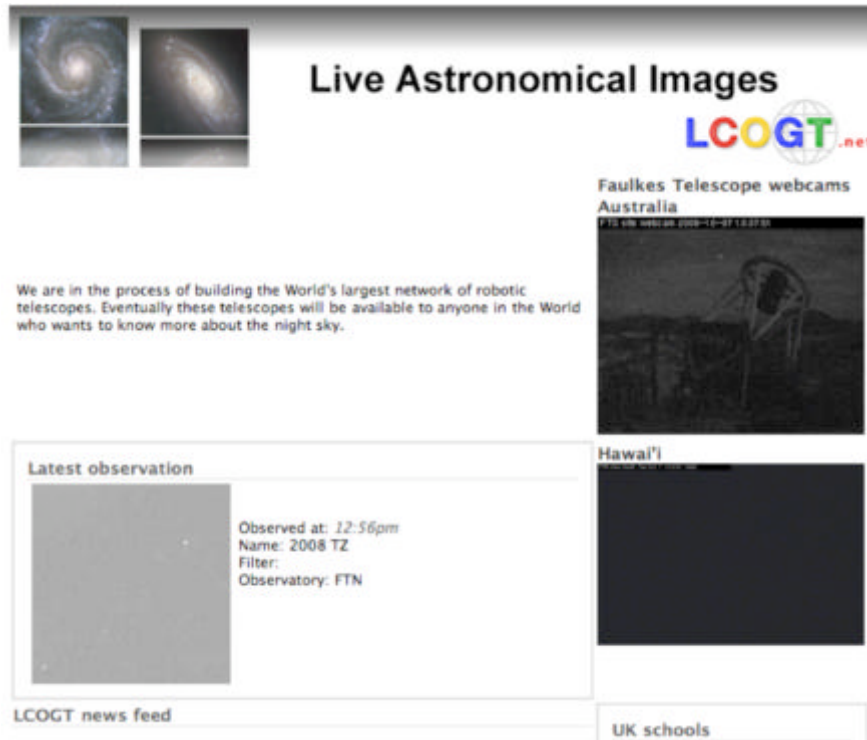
Live Astronomical Images

LCOGT.net

Faulkes Telescope webcams
Australia

FTS site webcam 2008-10-07 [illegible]

We are in the process of building the World's largest network of robotic telescopes. Eventually these telescopes will be available to anyone in the World who wants to know more about the night sky.

Hawai'i

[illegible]

Latest observation

Observed at: 12:56pm
Name: 2008 TZ
Filter:
Observatory: FTN

LCOGT news feed

UK schools